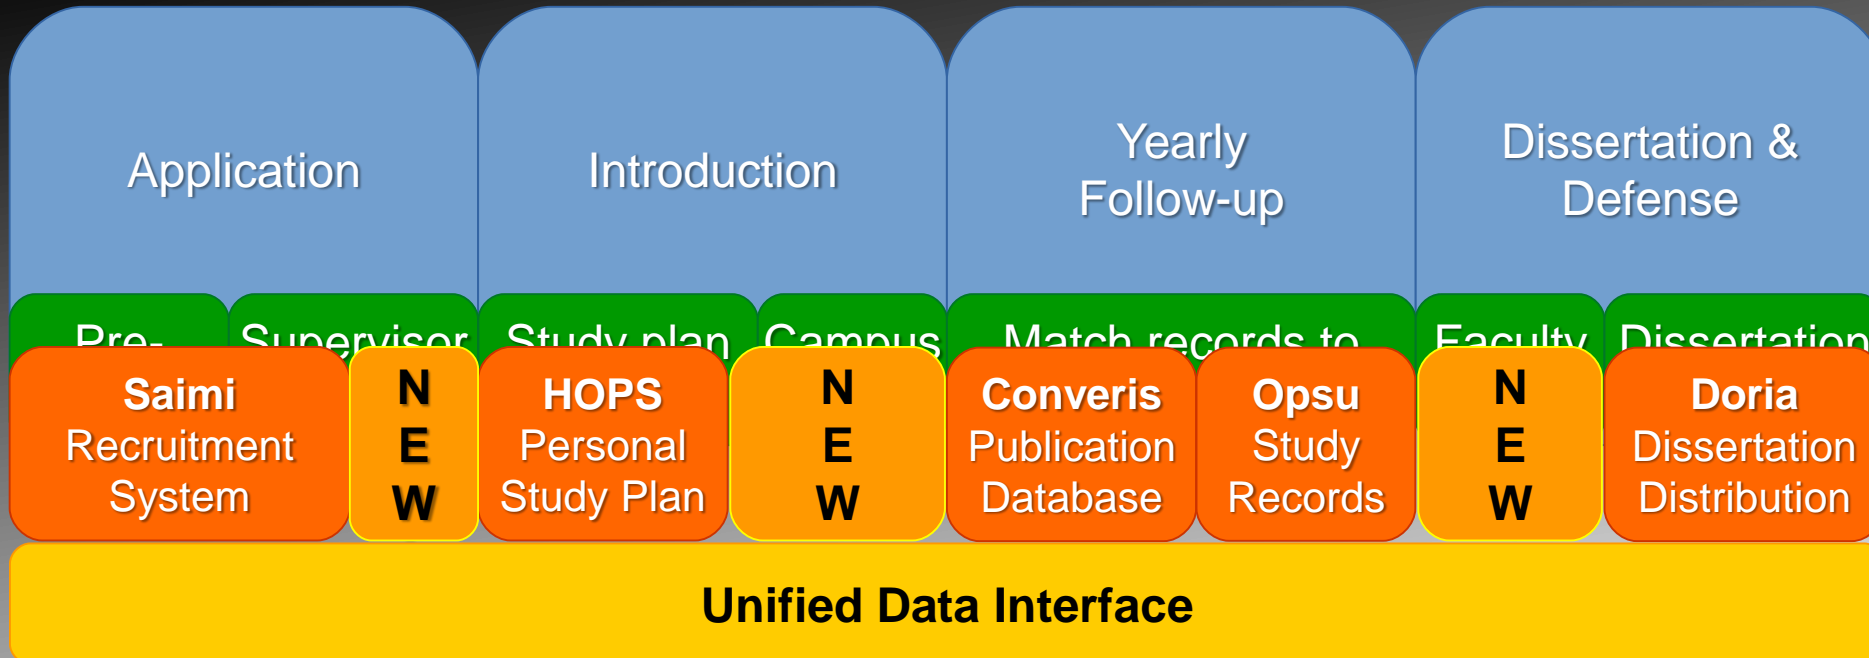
Application

Introduction

Yearly Follow-up

Dissertation & Defense

Pre-

Supervisor

Study plan

Campus

Match records to

Faculty

Dissertation

Saimi Recruitment System

N E W

HOPS Personal Study Plan

N E W

Converis Publication Database

Opsu Study Records

N E W

Doria Dissertation Distribution

Unified Data Interface